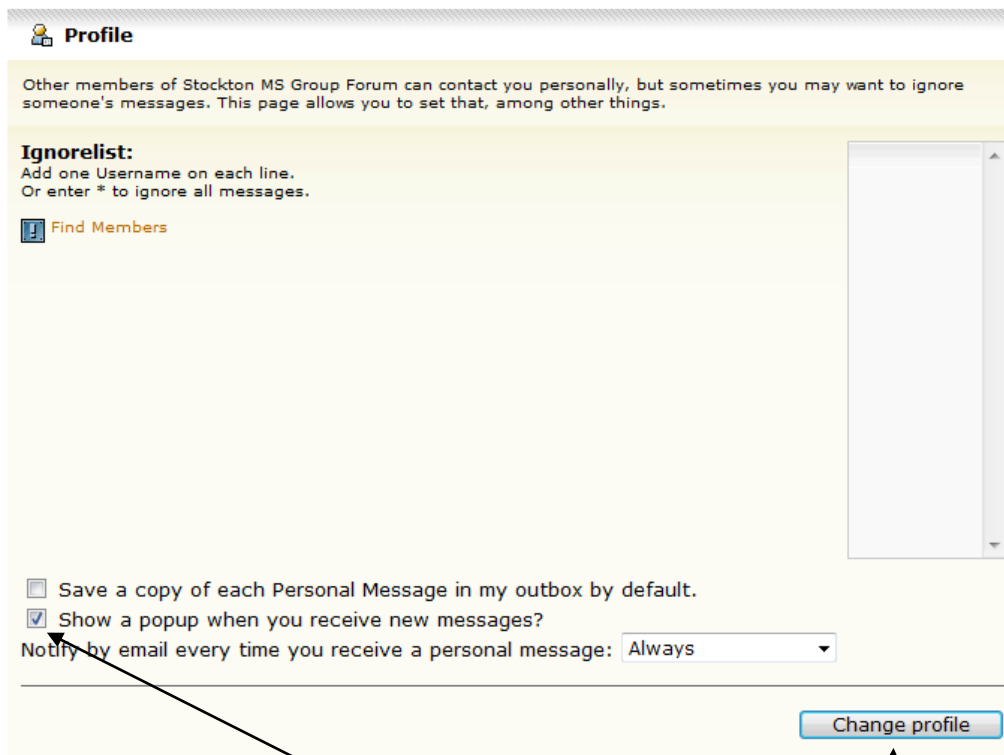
Profile

Other members of Stockton MS Group Forum can contact you personally, but sometimes you may want to ignore someone's messages. This page allows you to set that, among other things.

**Ignorelist:**
Add one Username on each line.
Or enter * to ignore all messages.

Find Members

Save a copy of each Personal Message in my outbox by default.
Show a popup when you receive new messages?
Notify by email every time you receive a personal message: Always

Change profile